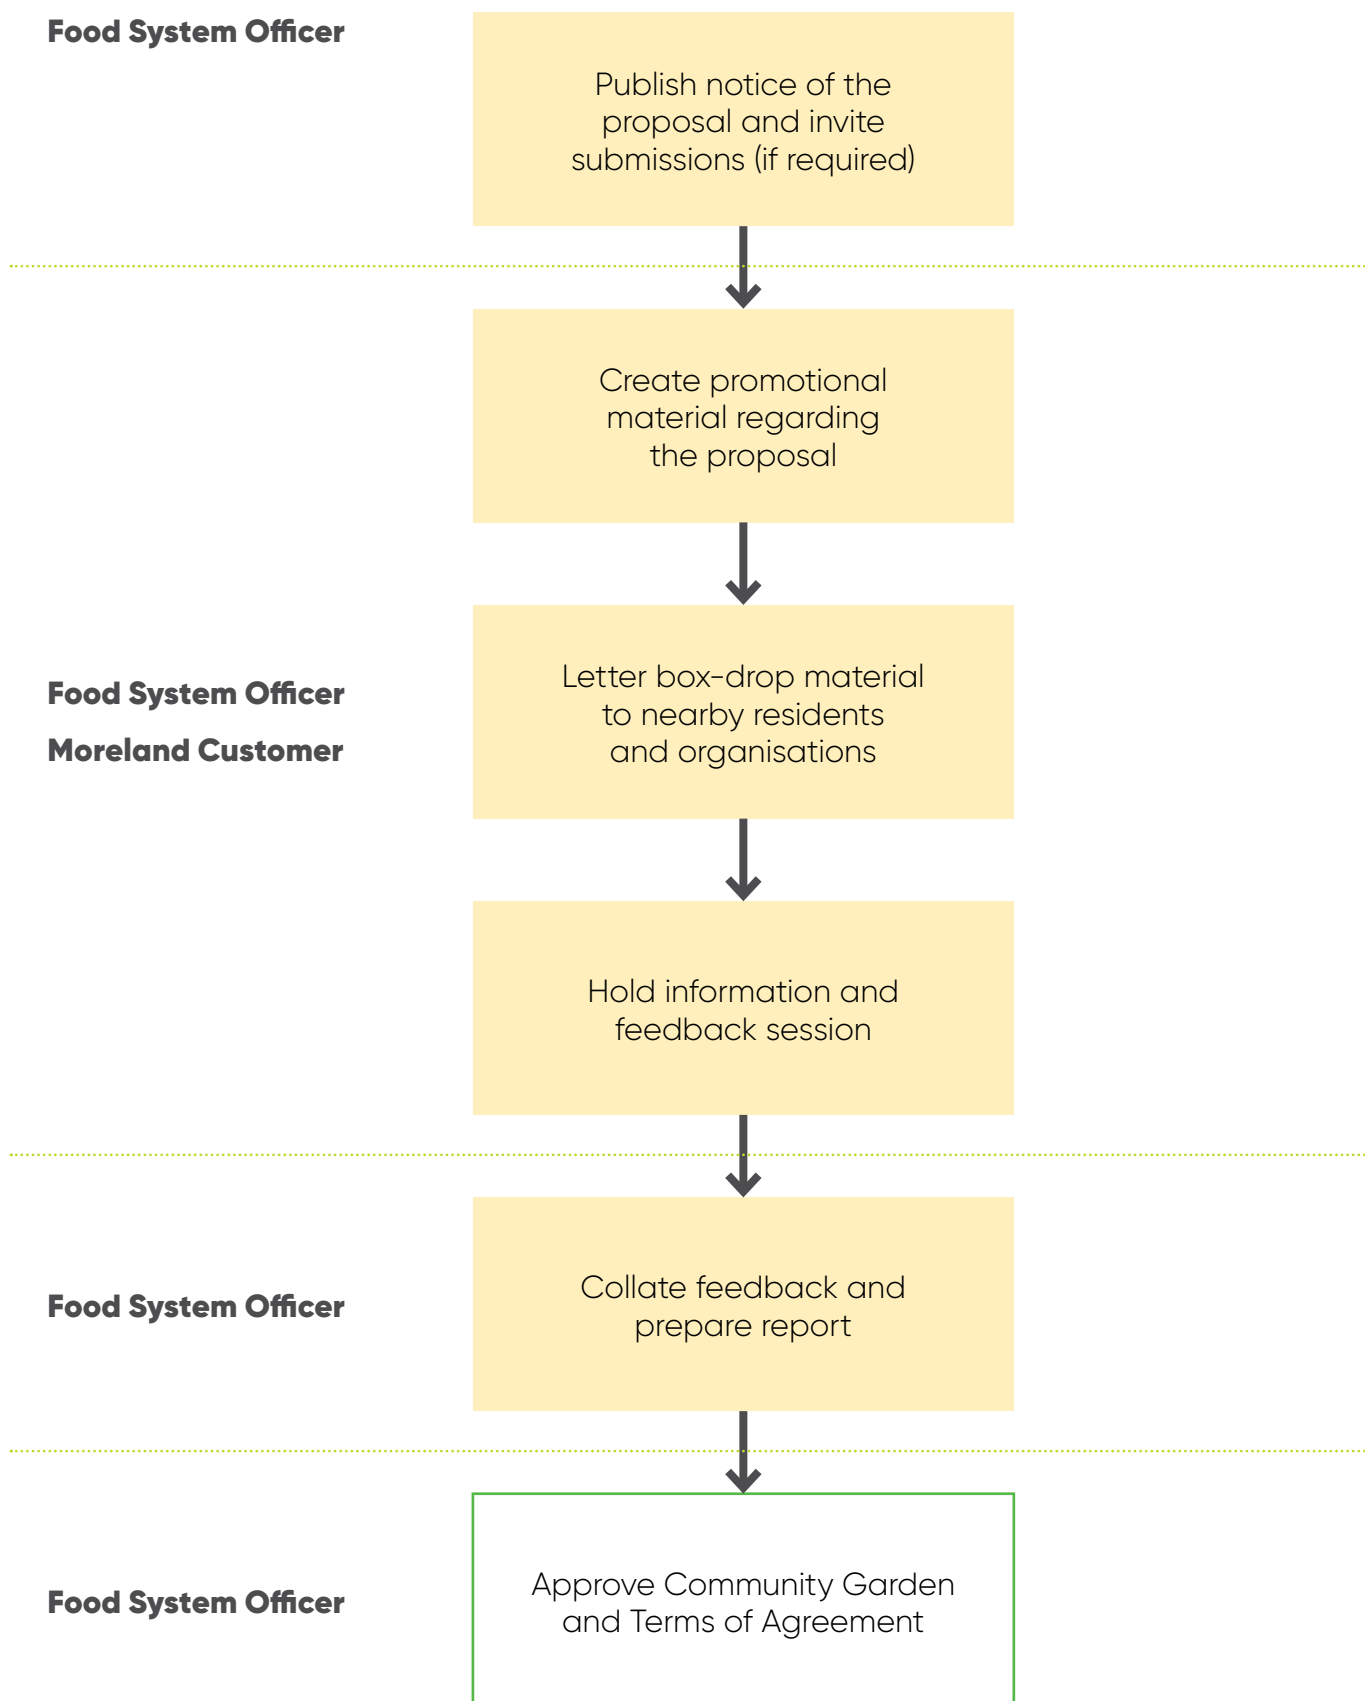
Food System Officer

Publish notice of the proposal and invite submissions (if required)

Create promotional material regarding the proposal

Food System Officer

Moreland Customer

Letter box-drop material to nearby residents and organisations

Hold information and feedback session

Food System Officer

Collate feedback and prepare report

Food System Officer

Approve Community Garden and Terms of Agreement